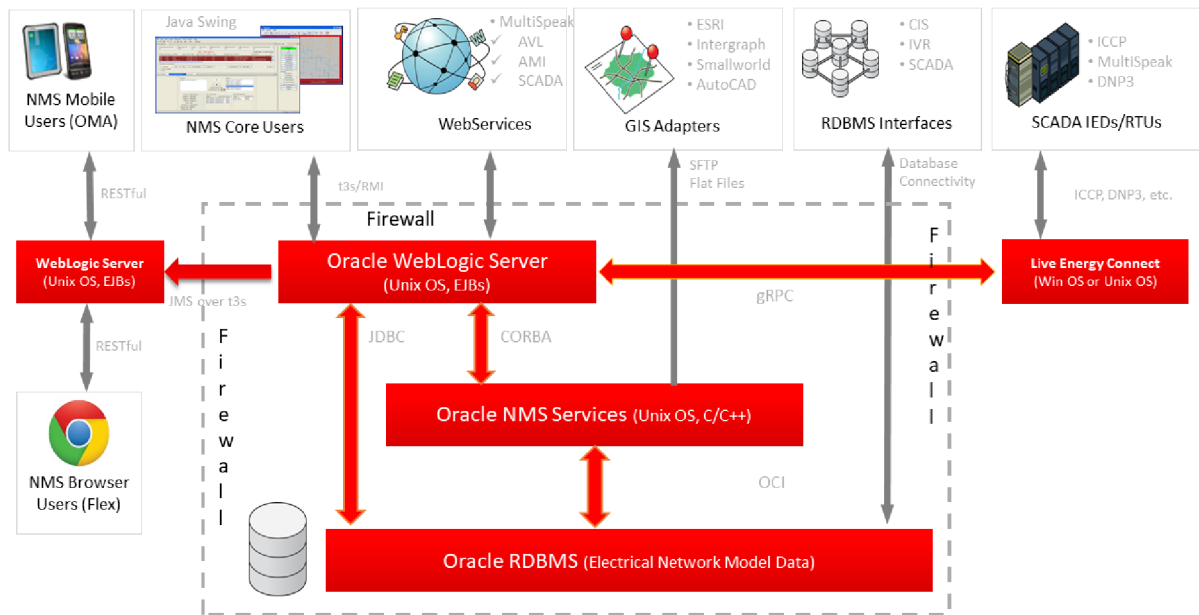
NMS Mobile Users (OMA)

Java Swing

NMS Core Users

• MultiSpeak
✓ AVL
✓ AMI
✓ SCADA

WebServices

• ESRI
• Intergraph
• Smallworld
• AutoCAD

GIS Adapters

• CIS
• IVR
• SCADA

RDBMS Interfaces

• ICCP
• MultiSpeak
• DNP3

SCADA IEDs/RTUs

RESTful

t3s/RMI

SFTP
Flat Files

Database
Connectivity

ICCP, DNP3, etc.

Firewall

WebLogic Server
(Unix OS, EJBs)

JMS over t3s

Oracle WebLogic Server
(Unix OS, EJBs)

gRPC

Firewall

Live Energy Connect
(Win OS or Unix OS)

RESTful

Firewall

JDBC

CORBA

Oracle NMS Services (Unix OS, C/C++)

NMS Browser Users (Flex)

OCI

Oracle RDBMS (Electrical Network Model Data)